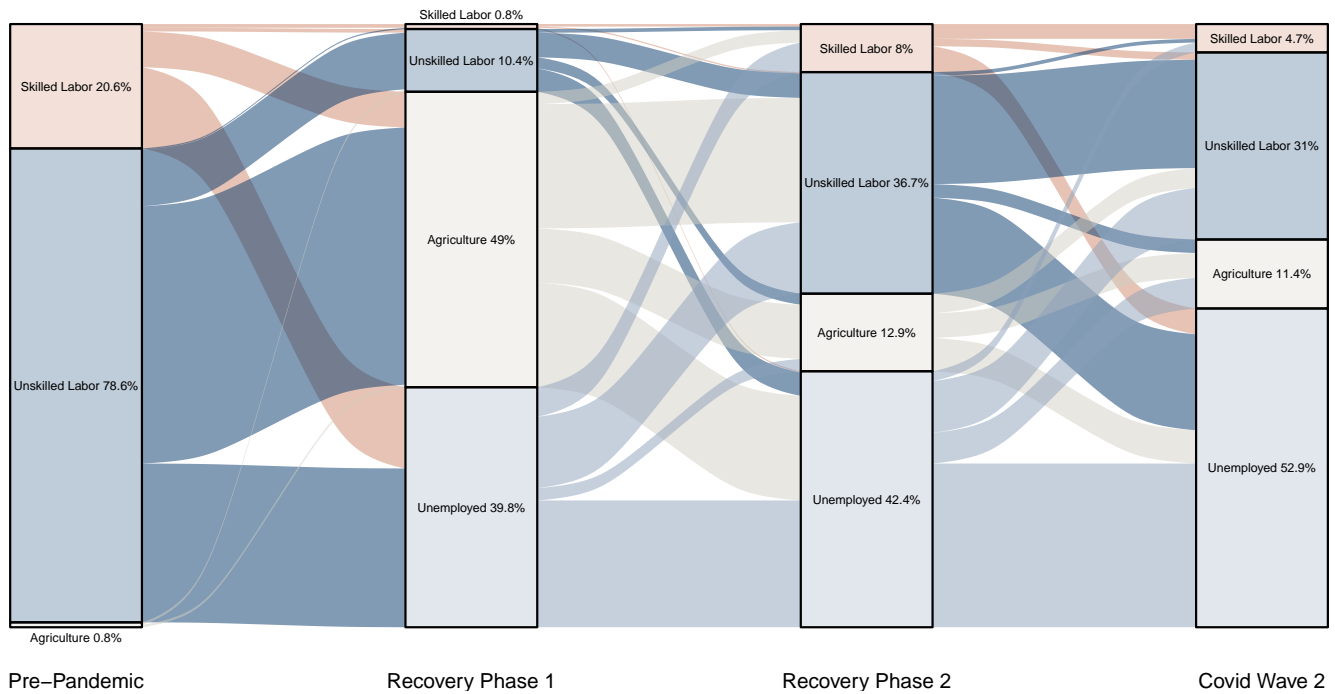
Skilled Labor 20.6%

Unskilled Labor 78.6%

Agriculture 0.8%

Skilled Labor 0.8%

Unskilled Labor 10.4%

Agriculture 49%

Unemployed 39.8%

Skilled Labor 8%

Unskilled Labor 36.7%

Agriculture 12.9%

Unemployed 42.4%

Skilled Labor 4.7%

Unskilled Labor 31%

Agriculture 11.4%

Unemployed 52.9%

Pre–Pandemic

Recovery Phase 1

Recovery Phase 2

Covid Wave 2